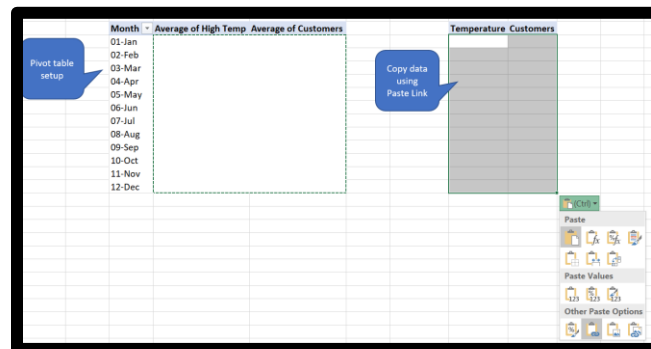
| Month | Average of High Temp | Average of Customers |
|---|---|---|
| 01-Jan | | |
| 02-Feb | | |
| 03-Mar | | |
| 04-Apr | | |
| 05-May | | |
| 06-Jun | | |
| 07-Jul | | |
| 08-Aug | | |
| 09-Sep | | |
| 10-Oct | | |
| 11-Nov | | |
| 12-Dec | | |

Pivot table setup

Copy data using Paste Link

| Temperature | Customers |
|---|---|

(Ctrl)

Paste

Paste Values

Other Paste Options